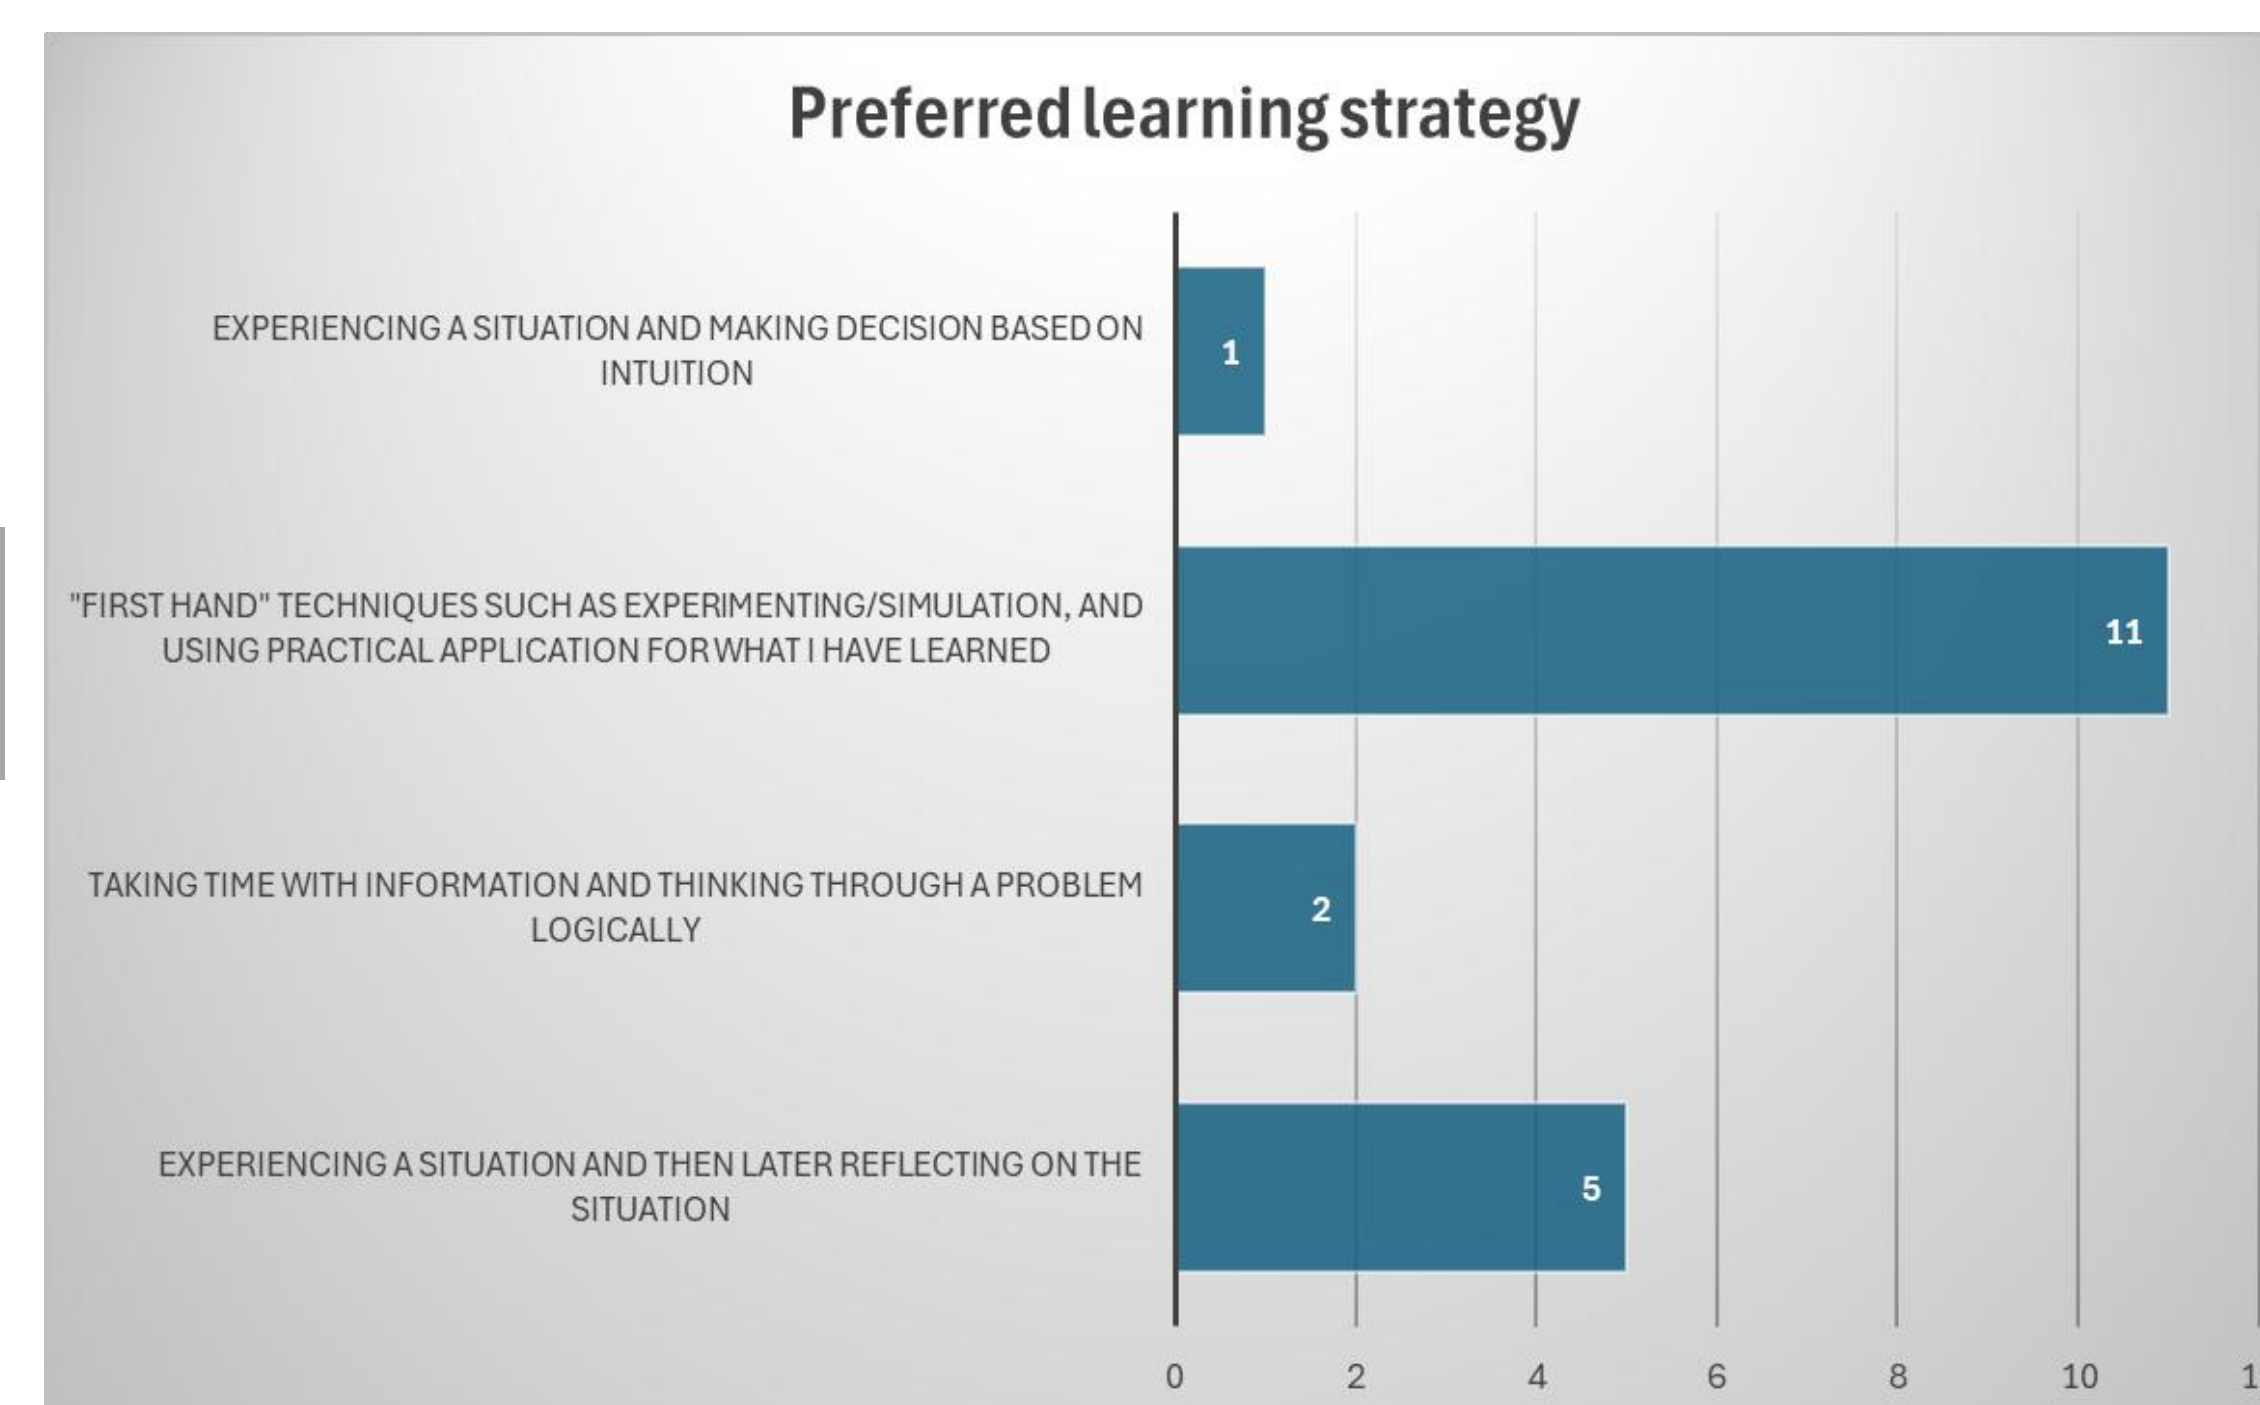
Preferred learning strategy

EXPERIENCING A SITUATION AND MAKING DECISION BASED ON INTUITION

1

"FIRST HAND" TECHNIQUES SUCH AS EXPERIMENTING/SIMULATION, AND USING PRACTICAL APPLICATION FOR WHAT I HAVE LEARNED

11

TAKING TIME WITH INFORMATION AND THINKING THROUGH A PROBLEM LOGICALLY

2

EXPERIENCING A SITUATION AND THEN LATER REFLECTING ON THE SITUATION

5

0 2 4 6 8 10 1